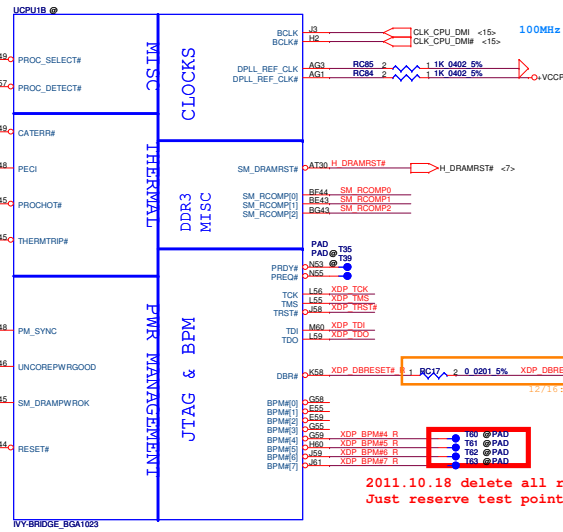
UCPU1B @

49 PROC_SELECT#
57 PROC_DETECT#
49 CATERR#
PECI
45 PROCHOT#
45 THERMTRIP#
PM_SYNC
UNCOREPWRGOOD
SM_DRAMPWROK
44 RESET#

MISC
THERMAL
PWR MANAGEMENT
CLOCKS
DDR3 MISC
JTAG & BPM

BCLK J3
BCLK# H2
DPLL_REF_CLK AG3
DPLL_REF_CLK# AG1
SM_DRAMRST# AT30
SM_RCOMP[0] BF44
SM_RCOMP[1] BE43
SM_RCOMP[2] BG43
PRDY# N53
PREQ# N55
TCK L56
TMS L55
TRST# J58
TDI M60
TDO L59
DBR# K58
BPM#[0] G58
BPM#[1] E55
BPM#[2] E59
BPM#[3] G55
BPM#[4] G59
BPM#[5] H60
BPM#[6] J59
BPM#[7] J61

CLK_CPU_DMI <15>
CLK_CPU_DMI# <15>
100MHz
RC85 2 1 1K_0402_5%
RC84 2 1 1K_0402_5%
+VCCP
H_DRAMRST#
H_DRAMRST# <7>
SM_RCOMP0
SM_RCOMP1
SM_RCOMP2
PAD
PAD @ T35
@ T39
XDP_TCK
XDP_TMS
XDP_TRST#
XDP_TDI
XDP_TDO
XDP_DBRESET#
1 RC17 2 0_0201_5%
XDP_DBR
12/16
XDP_BPM#4_R
XDP_BPM#5_R
XDP_BPM#6_R
XDP_BPM#7_R
T60 @PAD
T61 @PAD
T62 @PAD
T63 @PAD

2011.10.18 delete all r
Just reserve test point

IVY-BRIDGE_BGA1023